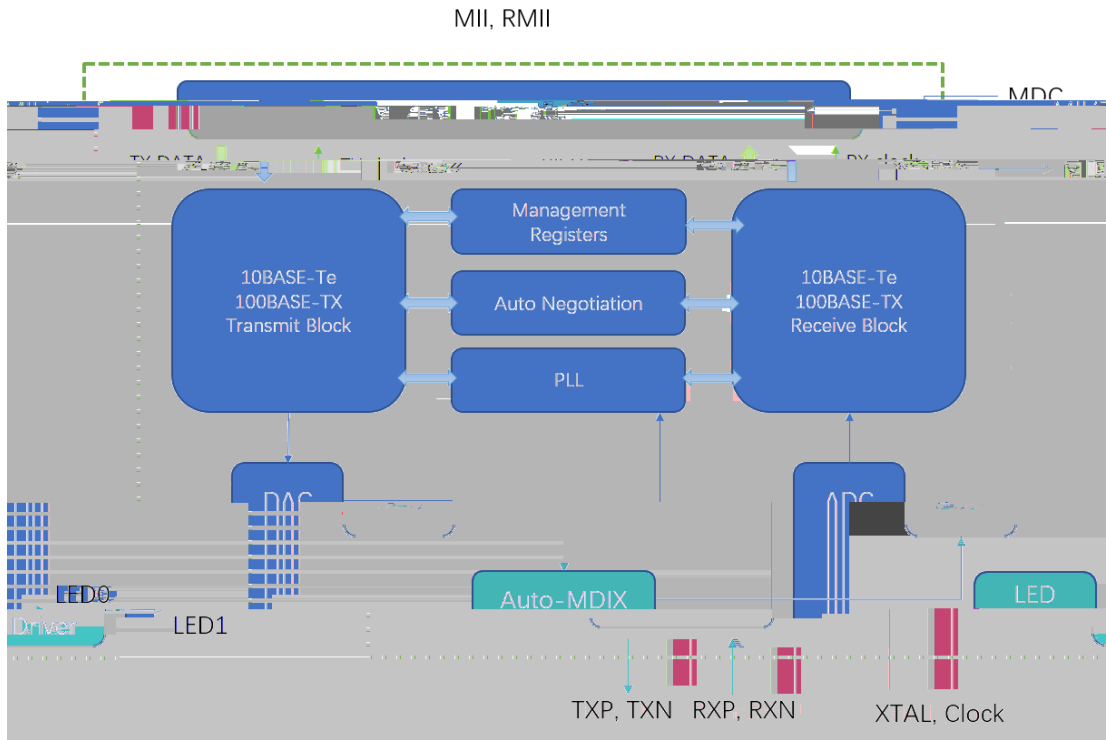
MII, RMII

MDC

TX DATA

RX DATA

RX clock

10BASE-Te
100BASE-TX
Transmit Block

Management Registers

Auto Negotiation

PLL

10BASE-Te
100BASE-TX
Receive Block

DAC

ADC

LED0

Driver

LED1

Auto-MDIX

LED

TXP, TXN

RXP, RXN

XTAL, Clock